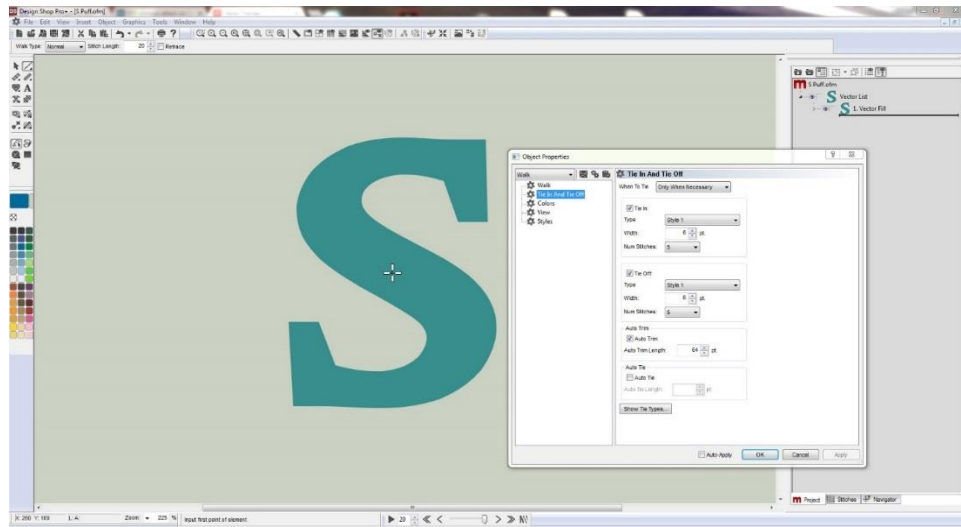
Design Shop Pro+ - [S Puff.ofm]

File Edit View Insert Object Graphics Tools Window Help

Walk Type: Normal Stitch Length: 20 Retrace

S Puff.ofm
S Vector List
S 1. Vector Fill

Object Properties

Walk

Tie In And Tie Off

Walk
Tie In And Tie Off
Colors
View
Styles

When To Tie: Only When Necessary

Tie In
Type: Style 1
Width: 8 pt.
Num Stitches: 5

Tie Off
Type: Style 1
Width: 8 pt.
Num Stitches: 5

Auto Trim
Auto Trim
Auto Trim Length: 64 pt.

Auto Tie
Auto Tie
Auto Tie Length: pt.

Show Tie Types...

Auto Apply OK Cancel Apply

S

X: 260 Y: 169 1: A Zoom: 225 % Input first point of element

20

Project Stitches Navigator